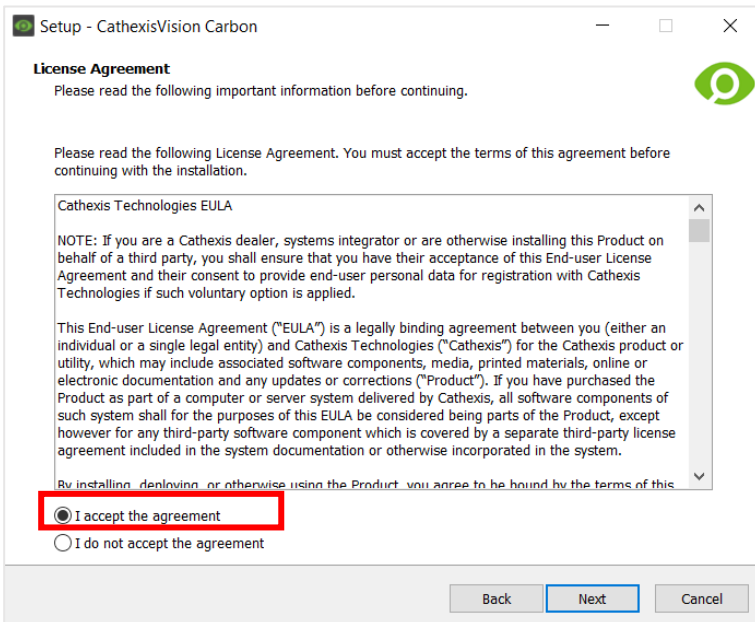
Setup - CathexisVision Carbon

License Agreement

Please read the following important information before continuing.

Please read the following License Agreement. You must accept the terms of this agreement before continuing with the installation.

Cathexis Technologies EULA

NOTE: If you are a Cathexis dealer, systems integrator or are otherwise installing this Product on behalf of a third party, you shall ensure that you have their acceptance of this End-user License Agreement and their consent to provide end-user personal data for registration with Cathexis Technologies if such voluntary option is applied.

This End-user License Agreement ("EULA") is a legally binding agreement between you (either an individual or a single legal entity) and Cathexis Technologies ("Cathexis") for the Cathexis product or utility, which may include associated software components, media, printed materials, online or electronic documentation and any updates or corrections ("Product"). If you have purchased the Product as part of a computer or server system delivered by Cathexis, all software components of such system shall for the purposes of this EULA be considered being parts of the Product, except however for any third-party software component which is covered by a separate third-party license agreement included in the system documentation or otherwise incorporated in the system.

By installing, deploying, or otherwise using the Product, you agree to be bound by the terms of this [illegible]

I accept the agreement

I do not accept the agreement

Back

Next

Cancel